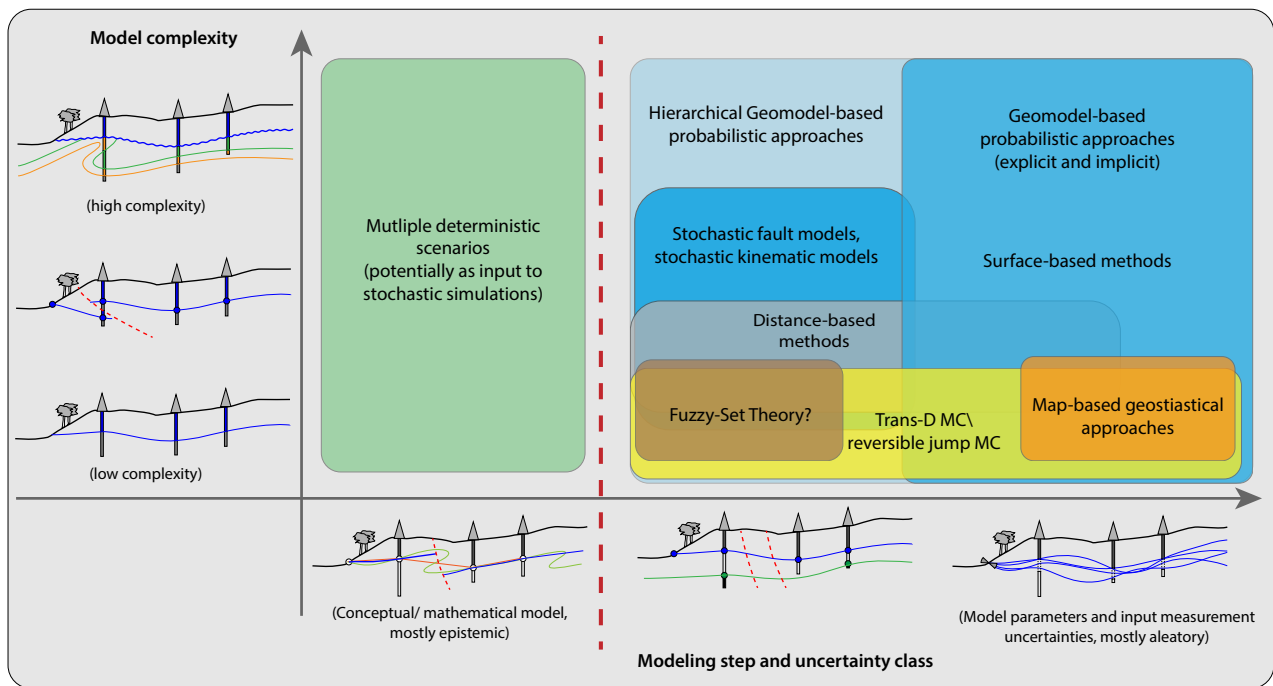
Model complexity

(high complexity)

(low complexity)

Mutliple deterministic scenarios (potentially as input to stochastic simulations)

Hierarchical Geomodel-based probabilistic approaches

Geomodel-based probabilistic approaches (explicit and implicit)

Stochastic fault models, stochastic kinematic models

Surface-based methods

Distance-based methods

Fuzzy-Set Theory?

Trans-D MC\ reversible jump MC

Map-based geostiastical approaches

(Conceptual/ mathematical model, mostly epistemic)

(Model parameters and input measurement uncertainties, mostly aleatory)

Modeling step and uncertainty class